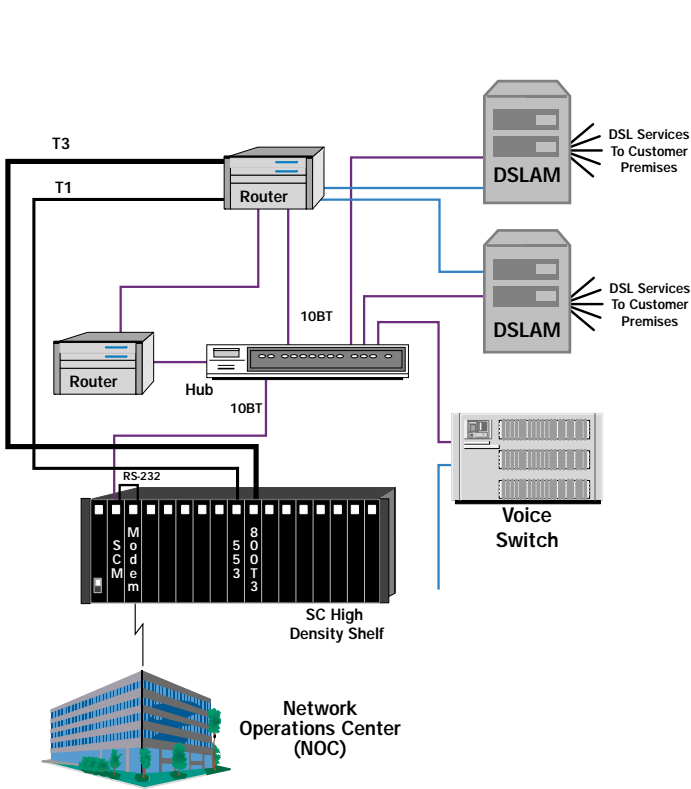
T3

T1

Router

DSLAM

DSL Services To Customer Premises

DSLAM

DSL Services To Customer Premises

10BT

Router

Hub

10BT

Voice Switch

RS-232

SCM

Modem

553

800T3

SC High Density Shelf

Network Operations Center (NOC)